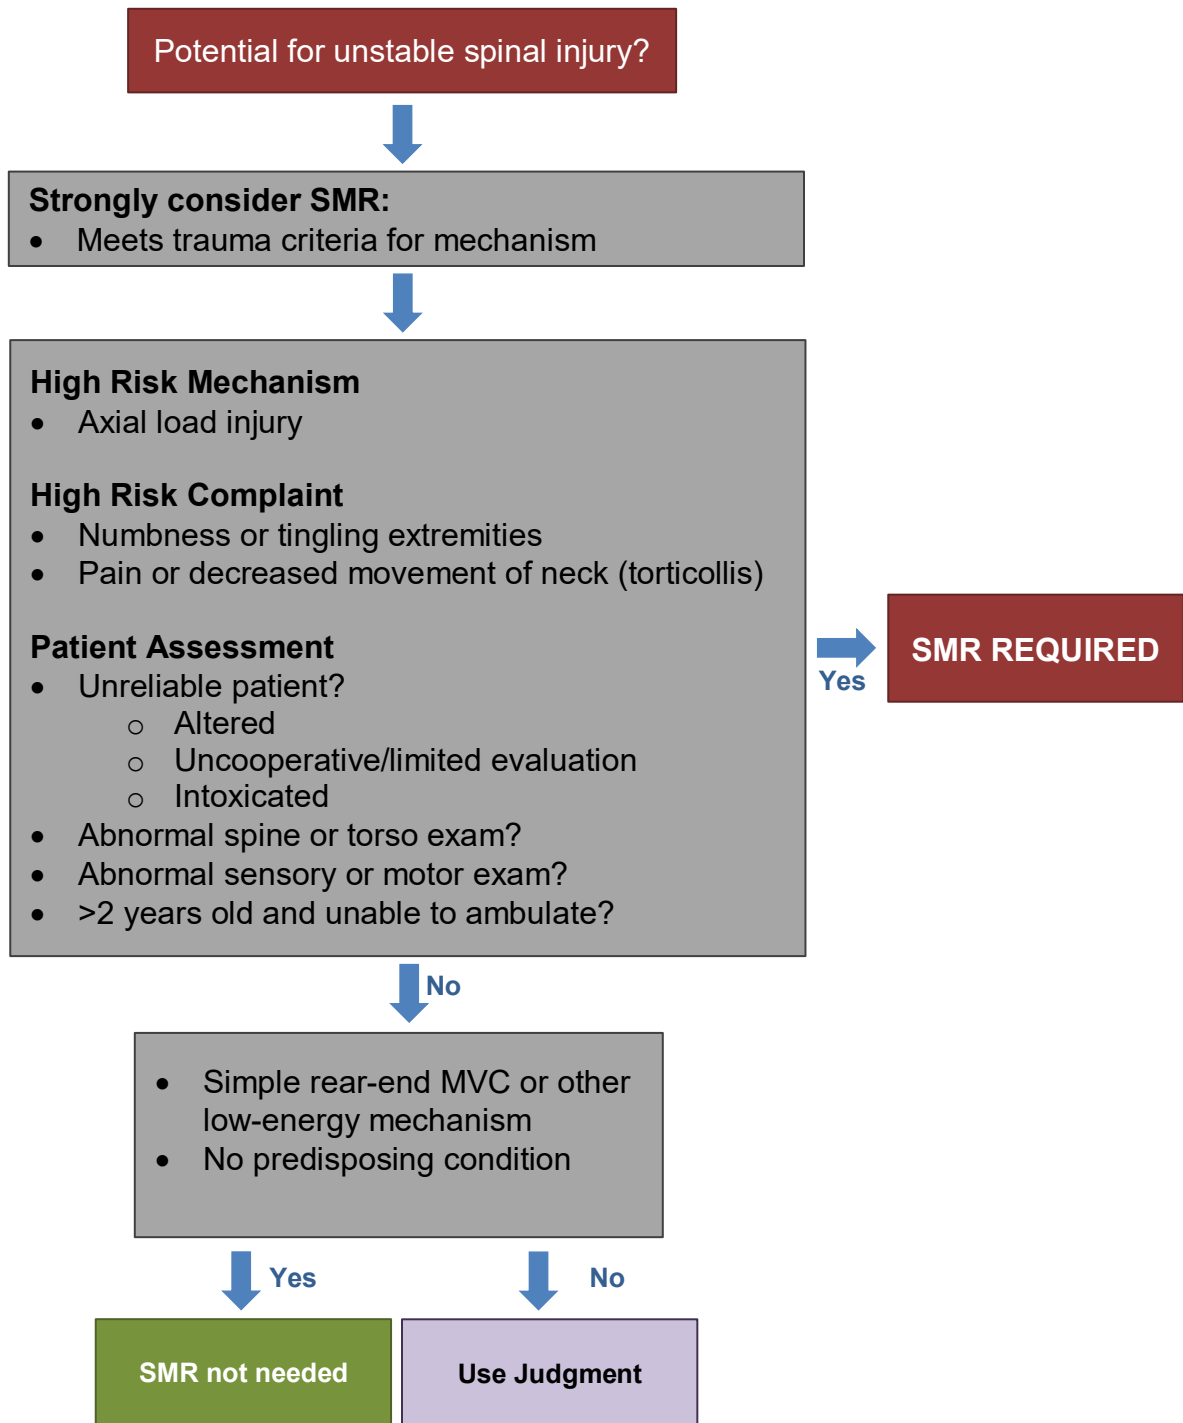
Potential for unstable spinal injury?

**Strongly consider SMR:**
- Meets trauma criteria for mechanism

**High Risk Mechanism**
- Axial load injury

**High Risk Complaint**
- Numbness or tingling extremities
- Pain or decreased movement of neck (torticollis)

**Patient Assessment**
- Unreliable patient?
  - Altered
  - Uncooperative/limited evaluation
  - Intoxicated
- Abnormal spine or torso exam?
- Abnormal sensory or motor exam?
- >2 years old and unable to ambulate?

Yes

SMR REQUIRED

No

- Simple rear-end MVC or other low-energy mechanism
- No predisposing condition

Yes

No

SMR not needed

Use Judgment